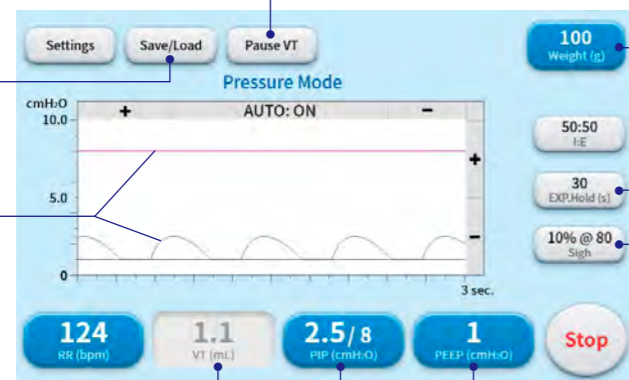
Settings
Save/Load
Pause VT
100
Weight (g)
Pressure Mode
cmH₂O
10.0
+
AUTO: ON
−
50:50
I:E
+
5.0
30
EXP.Hold (s)
−
10% @ 80
Sigh
0
3 sec.
124
RR (bpm)
1.1
VT (mL)
2.5 / 8
PIP (cmH₂O)
1
PEEP (cmH₂O)
Stop